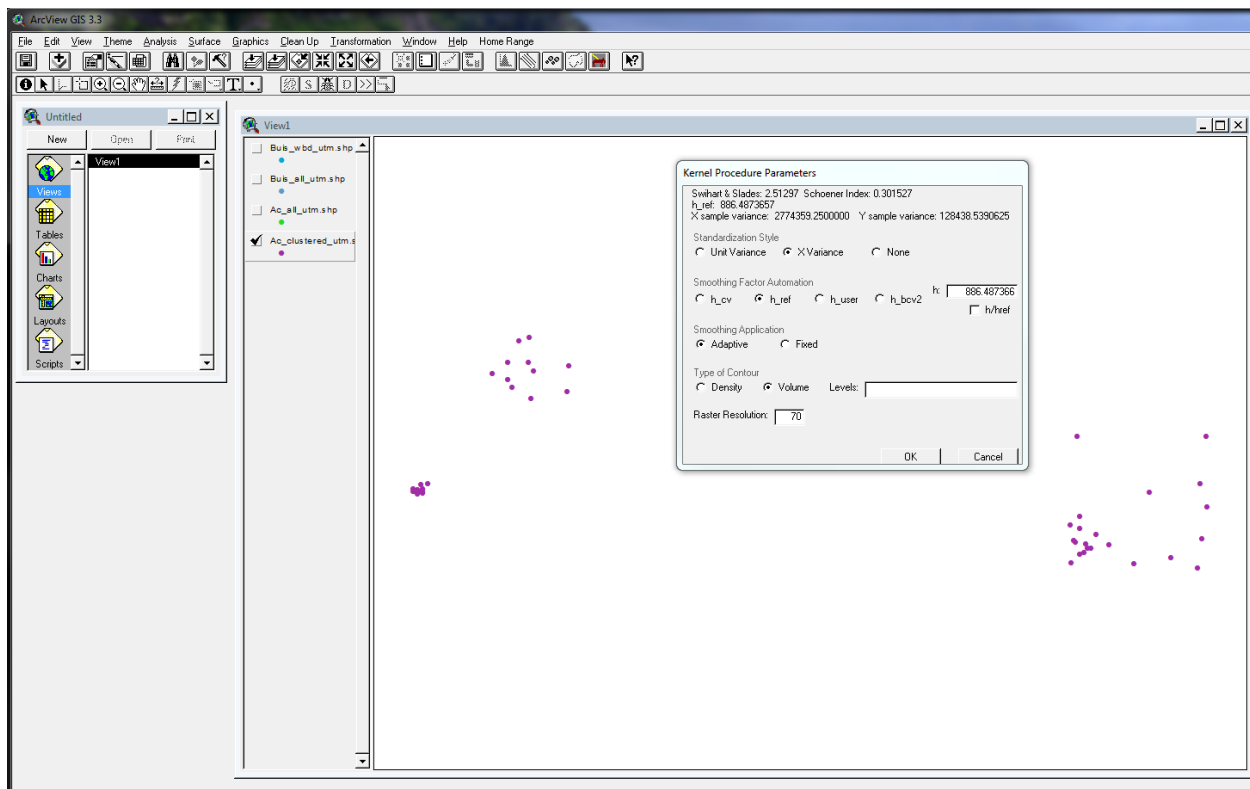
ArcView GIS 3.3

File Edit View Theme Analysis Surface Graphics Clean Up Transformation Window Help Home Range

Untitled

New Open Print

Views
Tables
Charts
Layouts
Scripts

View1

View1

Buls_wbd_utm.shp
Buls_all_utm.shp
Ac_all_utm.shp
Ac_clustered_utm.s

Kernel Procedure Parameters

Swihart & Slades: 2.51297 Schoener Index: 0.301527
h_ref: 886.4873657
X sample variance: 2774359.2500000 Y sample variance: 128438.5390625

Standardization Style
Unit Variance X Variance None

Smoothing Factor Automation
h_cv h_ref h_user h_bcv2 h: 886.487366
h/href

Smoothing Application
Adaptive Fixed

Type of Contour
Density Volume Levels:

Raster Resolution: 70

OK Cancel